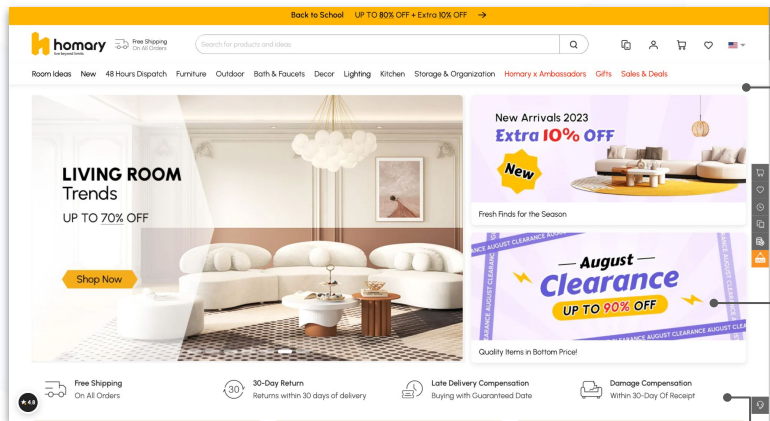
Back to School UP TO 80% OFF + Extra 10% OFF →

homary Find Beyond Simple

Free Shipping On All Orders

Search for products and ideas

Room Ideas New 48 Hours Dispatch Furniture Outdoor Bath & Faucets Decor Lighting Kitchen Storage & Organization Homary x Ambassadors Gifts Sales & Deals

LIVING ROOM Trends

UP TO 70% OFF

Shop Now

New Arrivals 2023

Extra 10% OFF

New

Fresh Finds for the Season

AUGUST CLEARANCE AUGUST CLEARANCE AUGUST CLEARANCE

August Clearance

UP TO 90% OFF

Quality Items in Bottom Price!

Free Shipping
On All Orders

30

30-Day Return
Returns within 30 days of delivery

Late Delivery Compensation
Buying with Guaranteed Date

Damage Compensation
Within 30-Day Of Receipt

4.8